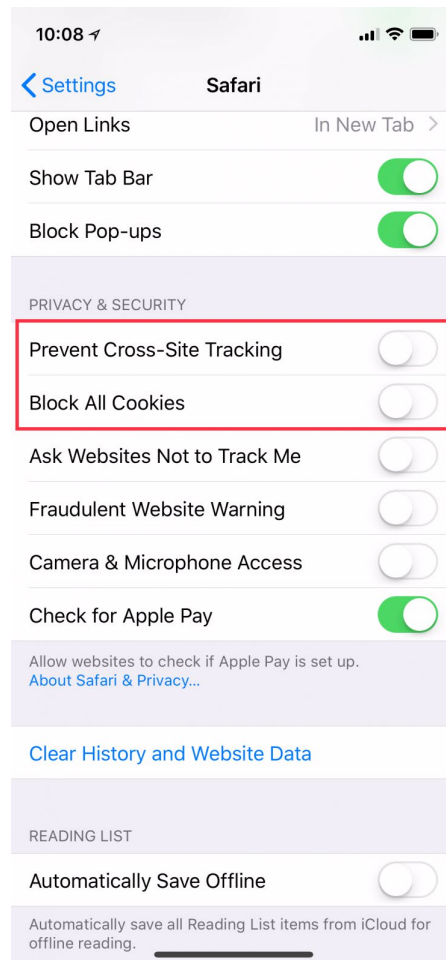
10:08

Settings Safari

Open Links In New Tab

Show Tab Bar

Block Pop-ups

PRIVACY & SECURITY

Prevent Cross-Site Tracking

Block All Cookies

Ask Websites Not to Track Me

Fraudulent Website Warning

Camera & Microphone Access

Check for Apple Pay

Allow websites to check if Apple Pay is set up.
About Safari & Privacy...

Clear History and Website Data

READING LIST

Automatically Save Offline

Automatically save all Reading List items from iCloud for offline reading.